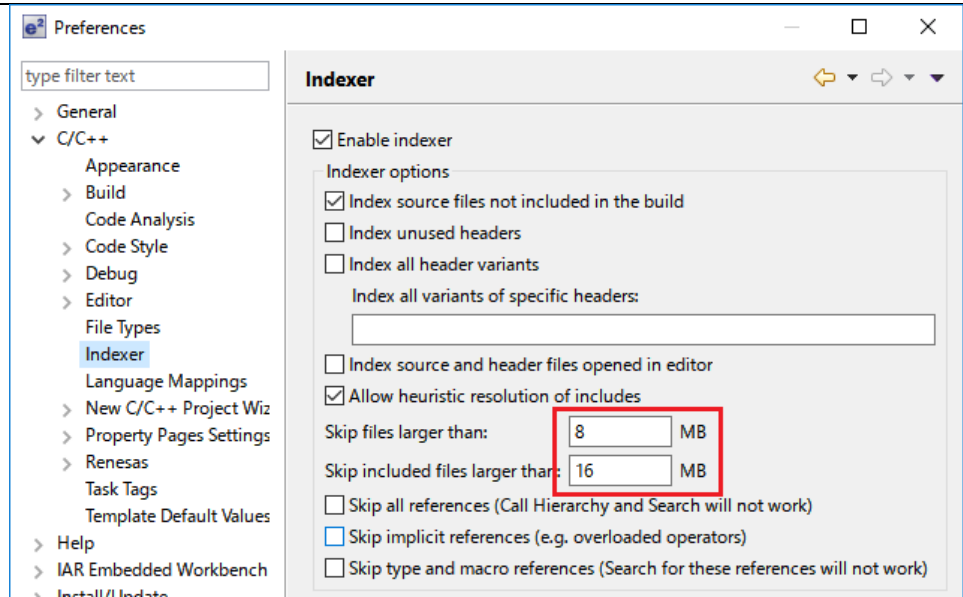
e² Preferences

type filter text

General
C/C++
Appearance
Build
Code Analysis
Code Style
Debug
Editor
File Types
Indexer
Language Mappings
New C/C++ Project Wiz
Property Pages Settings
Renesas
Task Tags
Template Default Values
Help
IAR Embedded Workbench
Install/Update

Indexer

Enable indexer
Indexer options
Index source files not included in the build
Index unused headers
Index all header variants
Index all variants of specific headers:
Index source and header files opened in editor
Allow heuristic resolution of includes
Skip files larger than: 8 MB
Skip included files larger than: 16 MB
Skip all references (Call Hierarchy and Search will not work)
Skip implicit references (e.g. overloaded operators)
Skip type and macro references (Search for these references will not work)